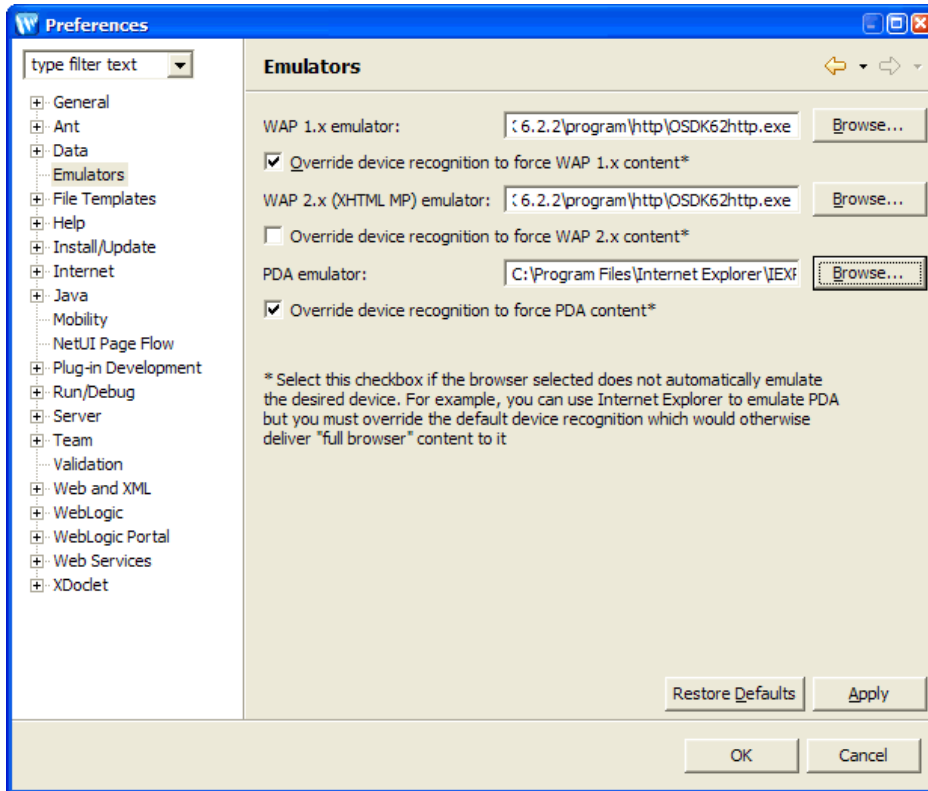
Preferences

type filter text

General
Ant
Data
Emulators
File Templates
Help
Install/Update
Internet
Java
Mobility
NetUI Page Flow
Plug-in Development
Run/Debug
Server
Team
Validation
Web and XML
WebLogic
WebLogic Portal
Web Services
XDoclet

Emulators

WAP 1.x emulator: 6.2.2\program\http\OSDK62http.exe Browse...

Override device recognition to force WAP 1.x content*

WAP 2.x (XHTML MP) emulator: 6.2.2\program\http\OSDK62http.exe Browse...

Override device recognition to force WAP 2.x content*

PDA emulator: C:\Program Files\Internet Explorer\IEXI Browse...

Override device recognition to force PDA content*

* Select this checkbox if the browser selected does not automatically emulate the desired device. For example, you can use Internet Explorer to emulate PDA but you must override the default device recognition which would otherwise deliver "full browser" content to it

Restore Defaults Apply

OK Cancel